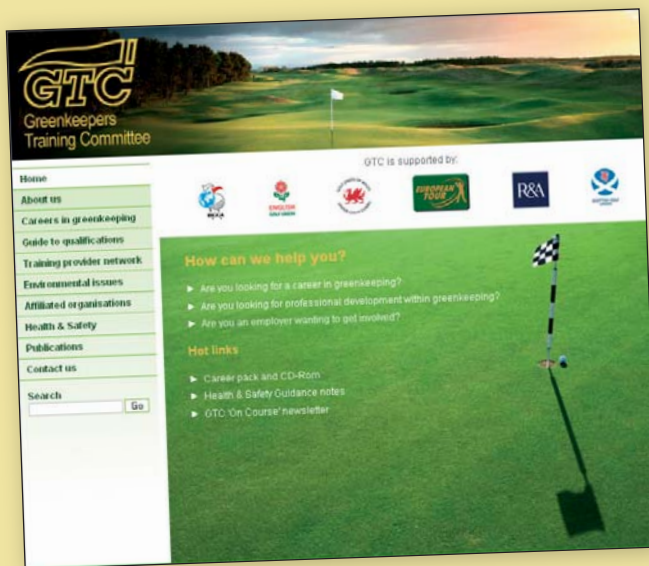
GTC
Greenkeepers Training Committee

GTC is supported by:

BIGGA
ENGLISH GOLF UNION
EUROPEAN TOUR
R&A

Home
About us
Careers in greenkeeping
Guide to qualifications
Training provider network
Environmental issues
Affiliated organisations
Health & Safety
Publications
Contact us
Search
Go

How can we help you?

► Are you looking for a career in greenkeeping?
► Are you looking for professional development within greenkeeping?
► Are you an employer wanting to get involved?

Hot links

► Career pack and CD-Rom
► Health & Safety Guidance notes
► GTC 'On Course' newsletter